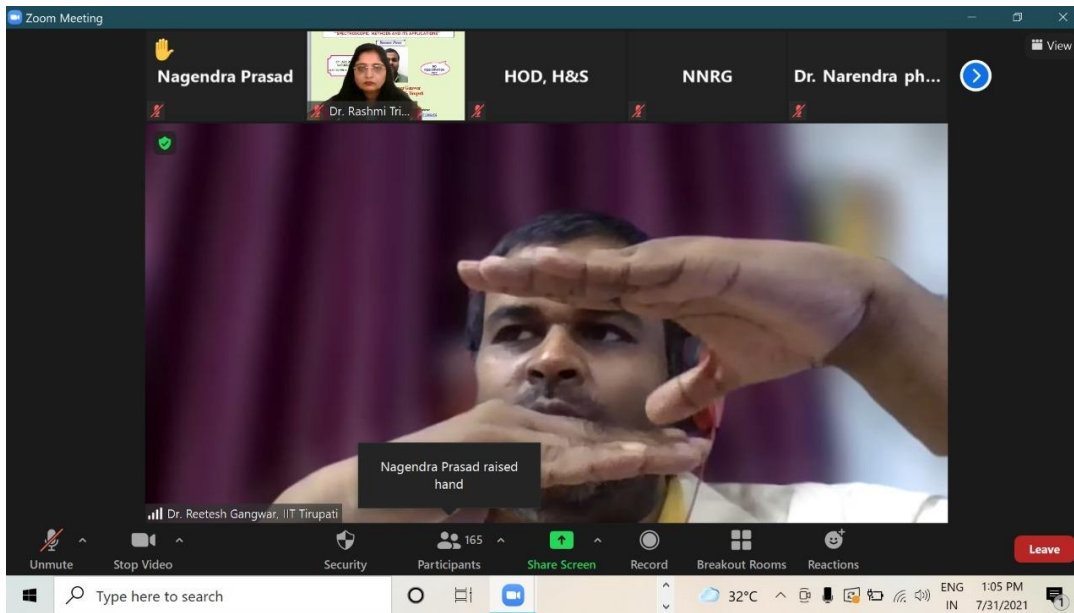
Zoom Meeting

View

Nagendra Prasad

"SPECTROSCOPIC METHODS AND ITS APPLICATIONS"

Dr. Rashmi Tri...

HOD, H&S

NNRG

Dr. Narendra ph...

Nagendra Prasad raised hand

Dr. Reetesh Gangwar, IIT Tirupati

Unmute

Stop Video

Security

165

Participants

Share Screen

Record

Breakout Rooms

Reactions

Leave

Type here to search

32°C

ENG IN

1:05 PM 7/31/2021

1